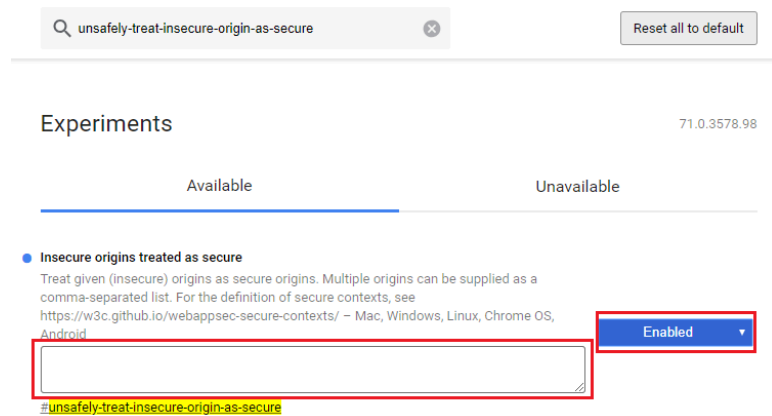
unsafely-treat-insecure-origin-as-secure

Reset all to default

Experiments

71.0.3578.98

Available

Unavailable

Insecure origins treated as secure

Treat given (insecure) origins as secure origins. Multiple origins can be supplied as a comma-separated list. For the definition of secure contexts, see https://w3c.github.io/webappsec-secure-contexts/ – Mac, Windows, Linux, Chrome OS, Android

Enabled

#unsafely-treat-insecure-origin-as-secure